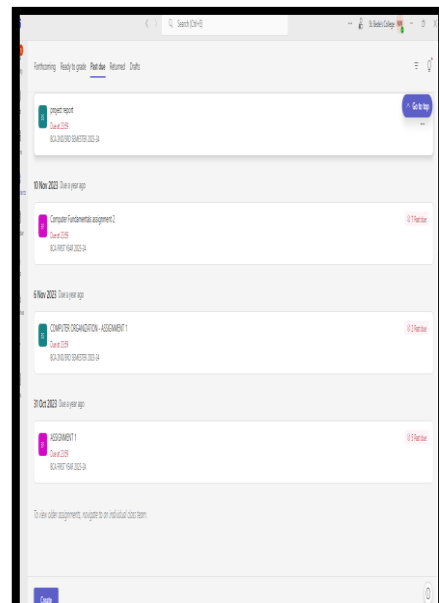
Search (Ctrl+E)

St. Bede's College

Forthcoming Ready to grade Past due Returned Drafts

project report
Due at 23:59
BCA 2ND/3RD SEMESTER 2023-24

Go to top

10 Nov 2023 Due a year ago

Computer Fundamentals assignment 2
Due at 23:59
BCA FIRST YEAR 2023-24

0/7 Past due

6 Nov 2023 Due a year ago

COMPUTER ORGANIZATION - ASSIGNMENT 1
Due at 23:59
BCA 2ND/3RD SEMESTER 2023-24

0/2 Past due

31 Oct 2023 Due a year ago

ASSIGNMENT 1
Due at 23:59
BCA FIRST YEAR 2023-24

0/5 Past due

To view older assignments, navigate to an individual class team.

Create